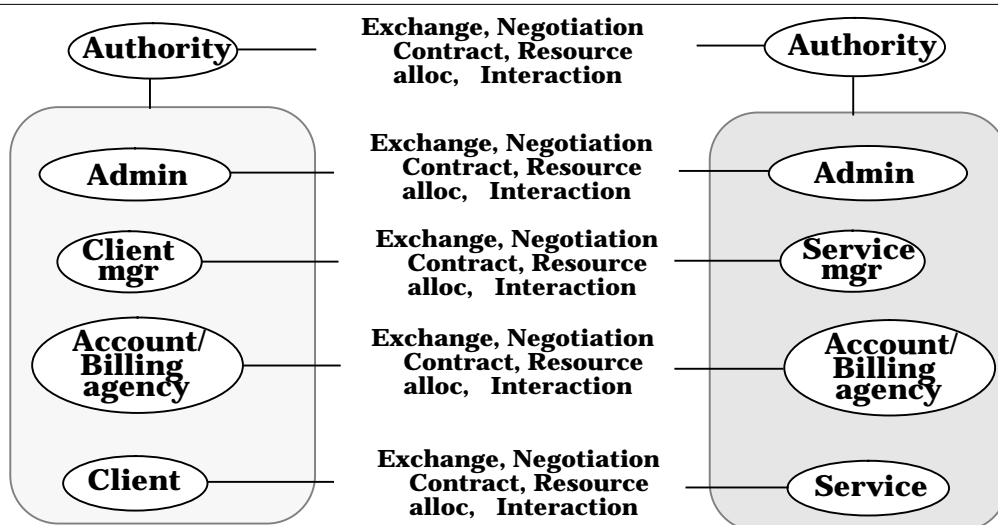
Authority

Exchange, Negotiation Contract, Resource alloc, Interaction

Authority

Admin

Exchange, Negotiation Contract, Resource alloc, Interaction

Admin

Client mgr

Exchange, Negotiation Contract, Resource alloc, Interaction

Service mgr

Account/ Billing agency

Exchange, Negotiation Contract, Resource alloc, Interaction

Account/ Billing agency

Client

Exchange, Negotiation Contract, Resource alloc, Interaction

Service